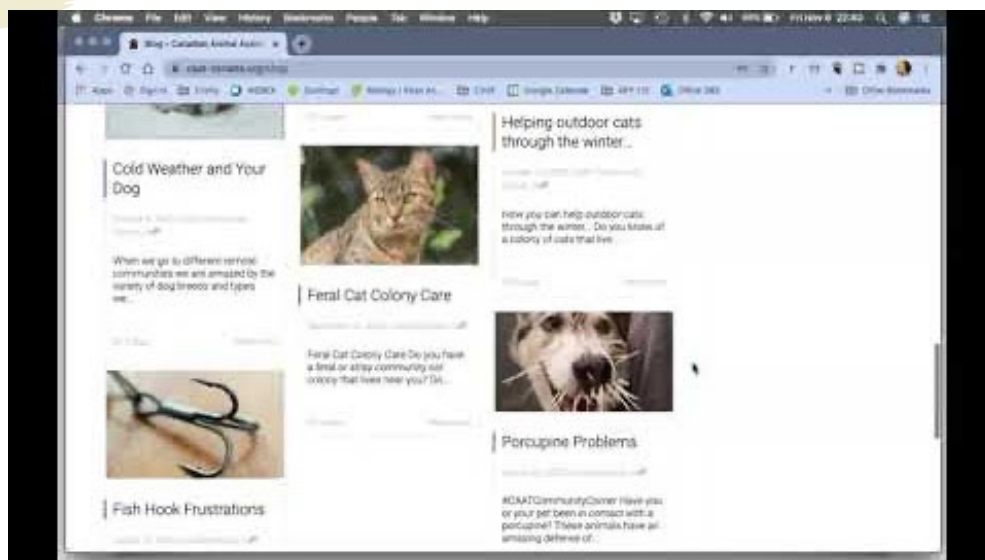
Chrome File Edit View History Bookmarks People Tab Window Help

Blog - Canadian Animal Assist... ×

Cold Weather and Your Dog

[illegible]

When we go to different remote communities we are amazed by the variety of dog breeds and types we...

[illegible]

Fish Hook Frustrations

Feral Cat Colony Care

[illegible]

Feral Cat Colony Care Do you have a feral or stray community cat colony that lives near you? Do...

Helping outdoor cats through the winter...

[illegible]

How you can help outdoor cats through the winter... Do you know of a colony of cats that live...

Porcupine Problems

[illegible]

#CAATCommunityCorner Have you or your pet been in contact with a porcupine? These animals have an amazing defense of...